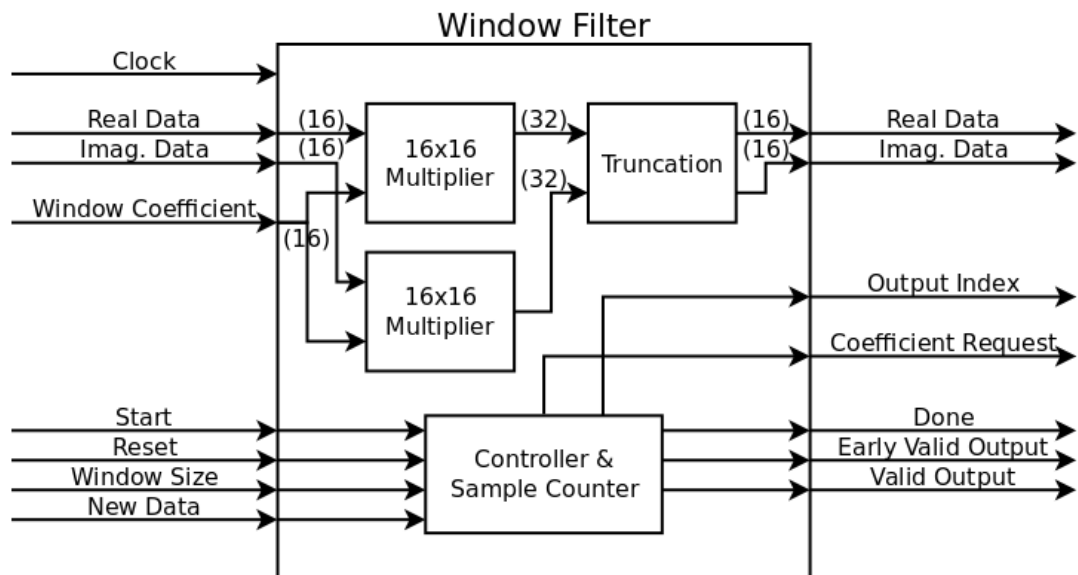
Window Filter

Clock

Real Data

Imag. Data

Window Coefficient

(16)

(16)

(16)

16x16 Multiplier

(32)

(32)

Truncation

(16)

(16)

Real Data

Imag. Data

16x16 Multiplier

Output Index

Coefficient Request

Start

Reset

Window Size

New Data

Controller & Sample Counter

Done

Early Valid Output

Valid Output